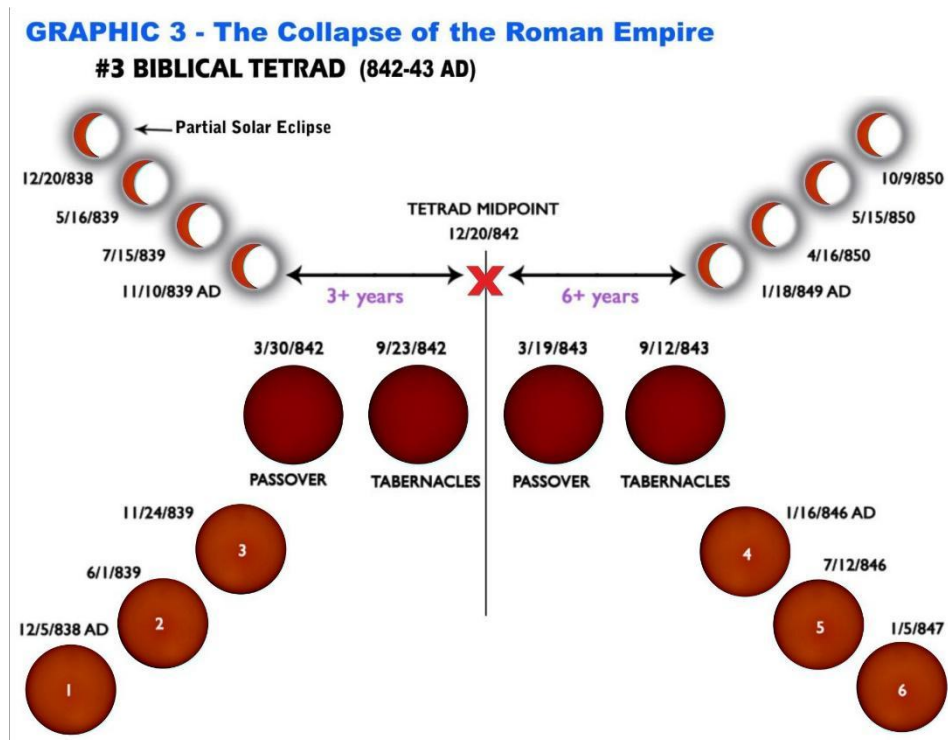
GRAPHIC 3 - The Collapse of the Roman Empire

#3 BIBLICAL TETRAD (842-43 AD)

Partial Solar Eclipse

12/20/838

5/16/839

7/15/839

11/10/839 AD

TETRAD MIDPOINT
12/20/842

3+ years

6+ years

10/9/850

5/15/850

4/16/850

1/18/849 AD

3/30/842

9/23/842

3/19/843

9/12/843

PASSOVER

TABERNACLES

PASSOVER

TABERNACLES

11/24/839

3

6/1/839

2

12/5/838 AD

1

1/16/846 AD

4

7/12/846

5

1/5/847

6